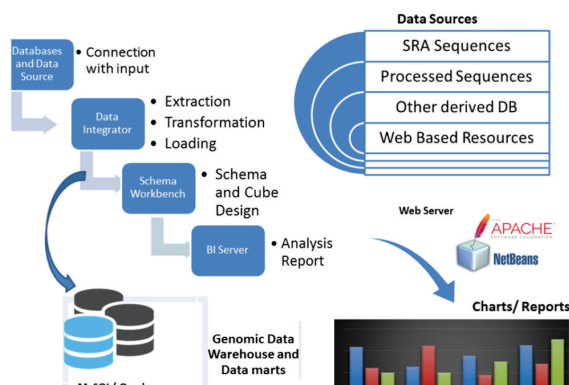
Databases and Data Source

• Connection with input

Data Integrator

• Extraction
• Transformation
• Loading

Schema Workbench

• Schema and Cube Design

BI Server

• Analysis Report

Data Sources

SRA Sequences

Processed Sequences

Other derived DB

Web Based Resources

Web Server

THE APACHE SOFTWARE FOUNDATION

NetBeans

Charts/ Reports

Genomic Data Warehouse and Data marts

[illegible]